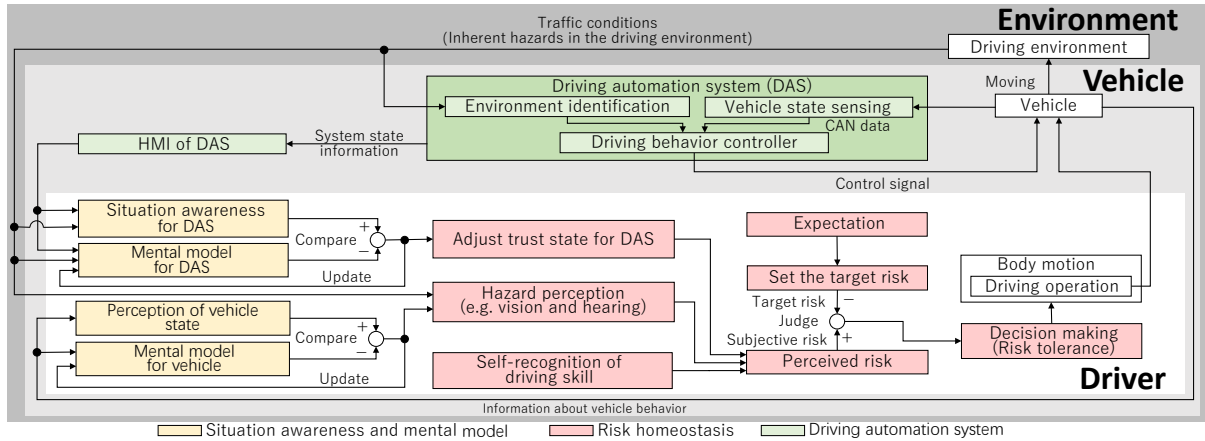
Environment

Traffic conditions
(Inherent hazards in the driving environment)

Driving environment

Vehicle

Moving

Vehicle

Driving automation system (DAS)

Environment identification

Vehicle state sensing

CAN data

Driving behavior controller

HMI of DAS

System state information

Control signal

Situation awareness for DAS

Mental model for DAS

Compare

+

−

Update

Adjust trust state for DAS

Expectation

Set the target risk

Target risk −

Judge

Subjective risk +

Body motion

Driving operation

Decision making (Risk tolerance)

Hazard perception (e.g. vision and hearing)

Perception of vehicle state

Mental model for vehicle

Compare

+

−

Update

Self-recognition of driving skill

Perceived risk

Driver

Information about vehicle behavior

Situation awareness and mental model

Risk homeostasis

Driving automation system